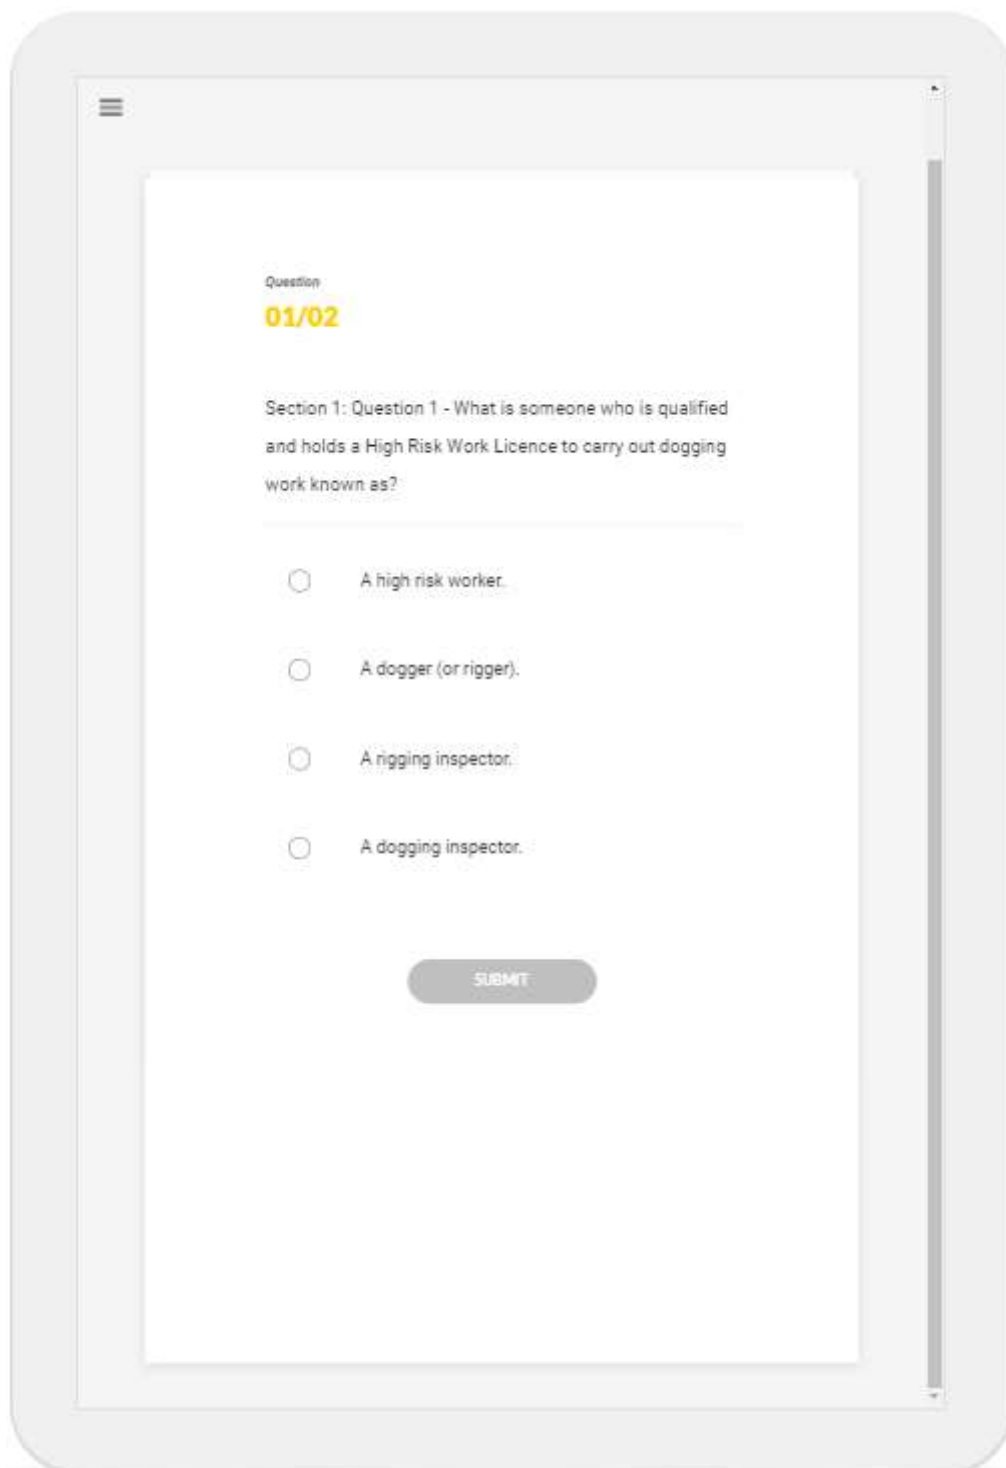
Question

01/02

Section 1: Question 1 - What is someone who is qualified and holds a High Risk Work Licence to carry out dogging work known as?

A high risk worker.

A dogger (or rigger).

A rigging inspector.

A dogging inspector.

SUBMIT